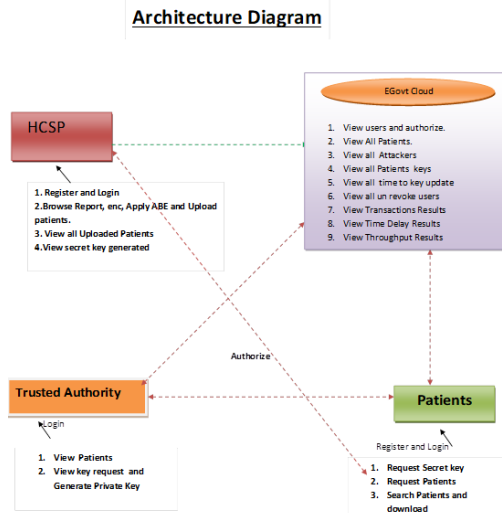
Architecture Diagram

HCSP

1. Register and Login
2.Browse Report, enc, Apply ABE and Upload patients.
3. View all Uploaded Patients
4.View secret key generated

EGovt Cloud

1. View users and authorize.
2. View All Patients.
3. View all Attackers
4. View all Patients keys
5. View all time to key update
6. View all un revoke users
7. View Transactions Results
8. View Time Delay Results
9. View Throughput Results

Authorize

Trusted Authority

Login

1. View Patients
2. View key request and Generate Private Key

Patients

Register and Login

1. Request Secret key
2. Request Patients
3. Search Patients and download